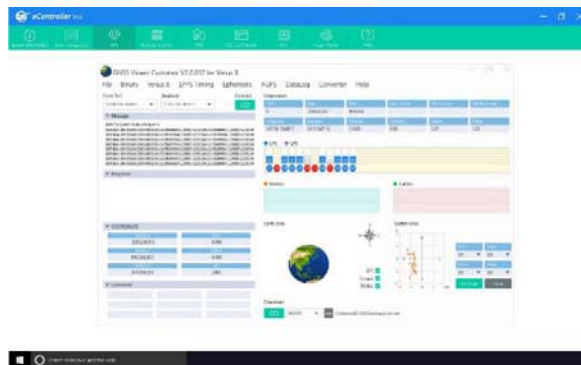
eController

GNSS Viewer Customer V2.0.07 for Venus 8

File Binary Venus 8 1PPS Timing Ephemeris AGPS Catalog Converter Help

Message

Response

Coordinate

Command

Earth View

Scatter View

Download